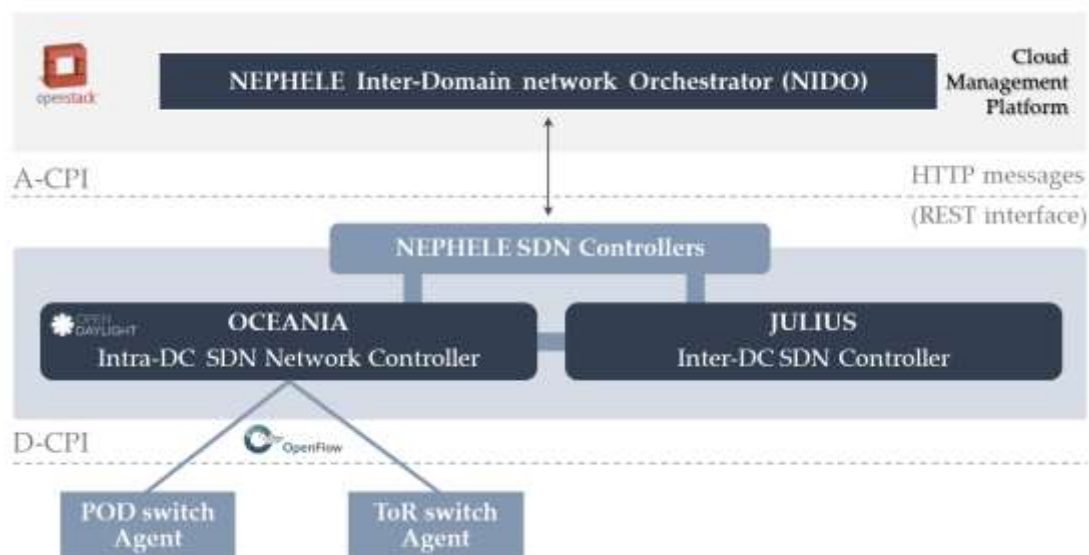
openstack

NEPHELE Inter-Domain network Orchestrator (NIDO)

Cloud Management Platform

A-CPI

HTTP messages

(REST interface)

NEPHELE SDN Controllers

OPEN DAYLIGHT

OCEANIA

Intra-DC SDN Network Controller

JULIUS

Inter-DC SDN Controller

D-CPI

OpenFlow

POD switch Agent

ToR switch Agent